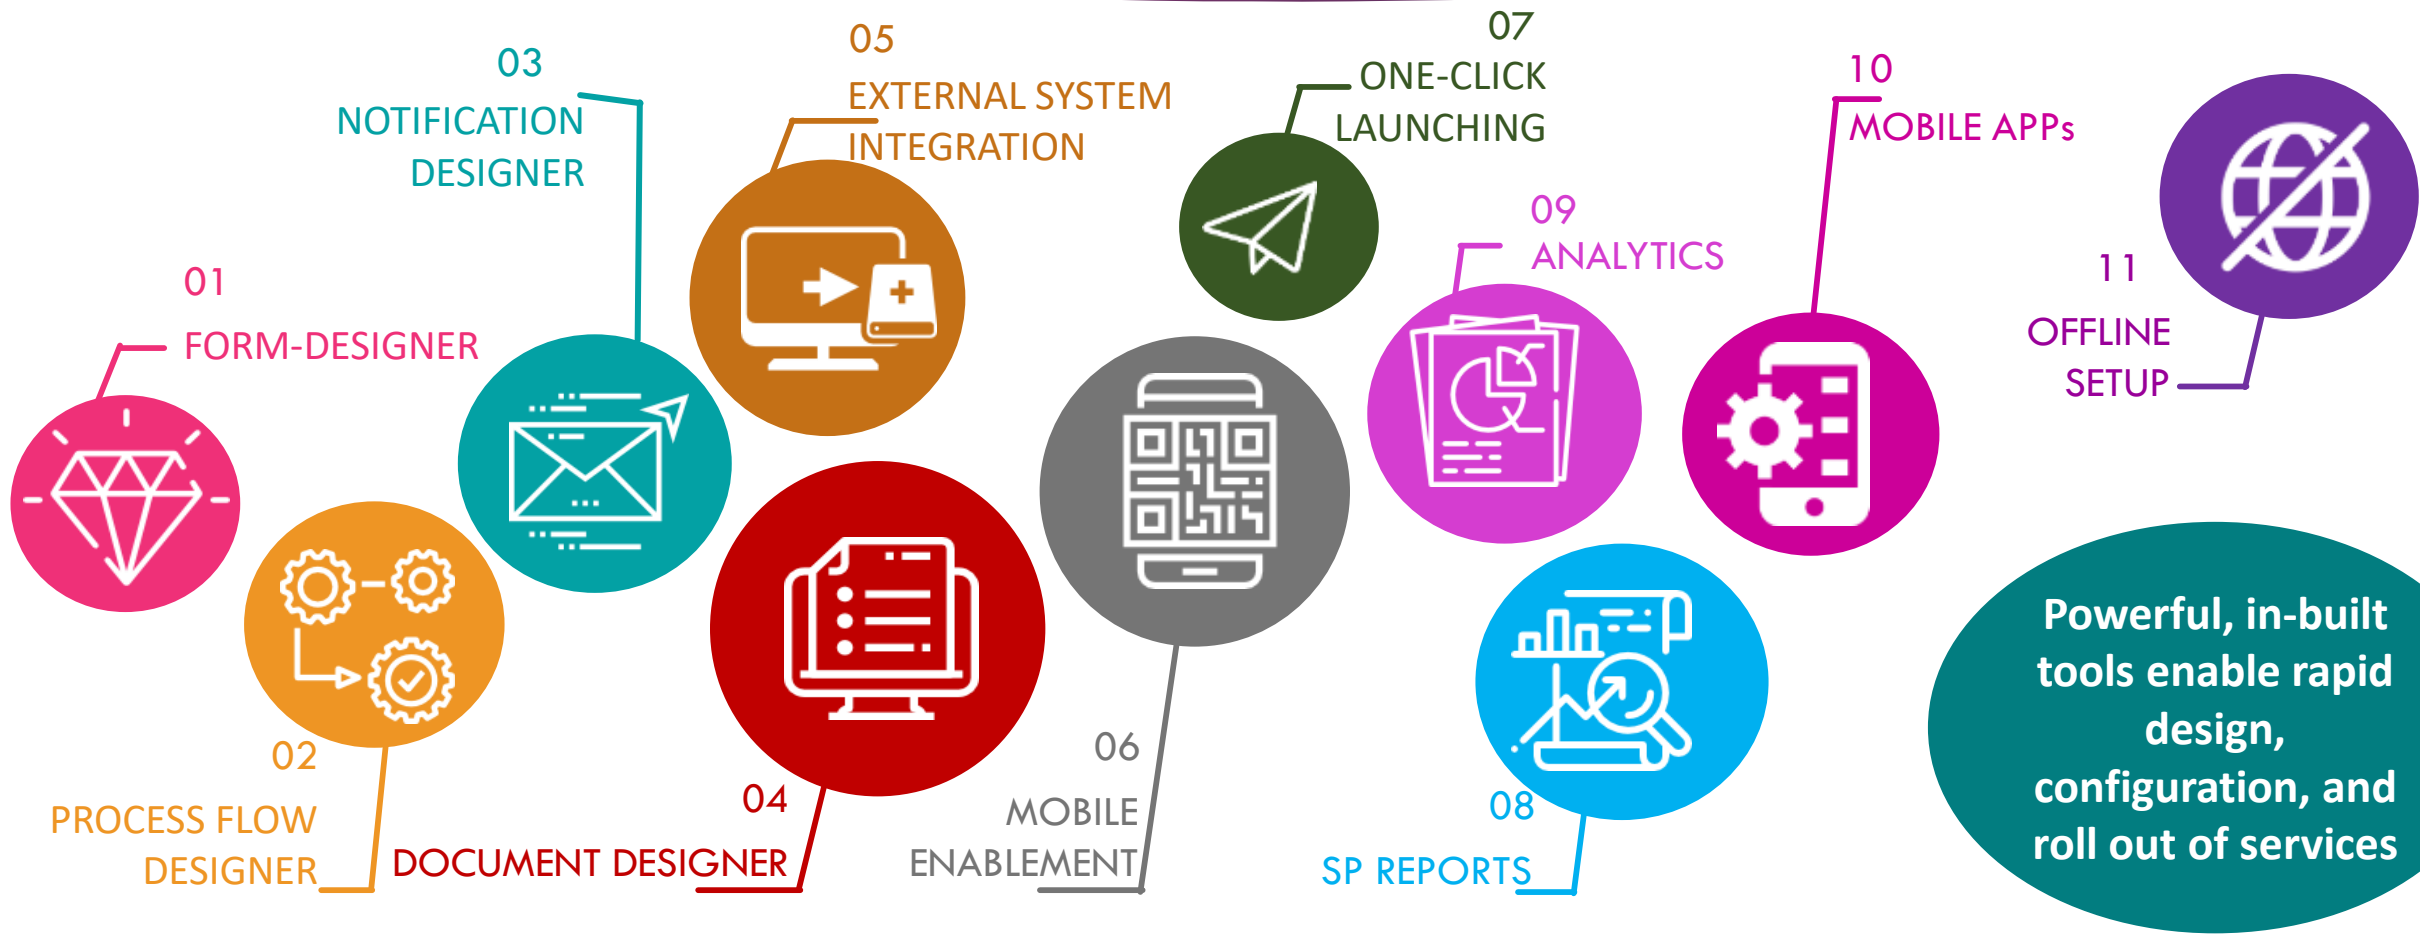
01
FORM-DESIGNER

02
PROCESS FLOW DESIGNER

03
NOTIFICATION DESIGNER

04
DOCUMENT DESIGNER

05
EXTERNAL SYSTEM INTEGRATION

06
MOBILE ENABLEMENT

07
ONE-CLICK LAUNCHING

08
SP REPORTS

09
ANALYTICS

10
MOBILE APPs

11
OFFLINE SETUP

Powerful, in-built tools enable rapid design, configuration, and roll out of services